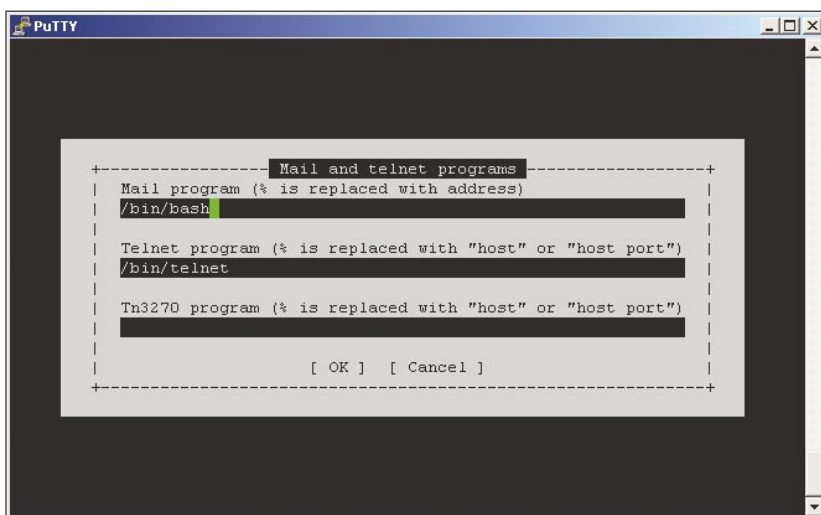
PuTTY

Mail and telnet programs

Mail program (% is replaced with address)

/bin/bash

Telnet program (% is replaced with "host" or "host port")

/bin/telnet

Tn3270 program (% is replaced with "host" or "host port")

[ OK ] [ Cancel ]